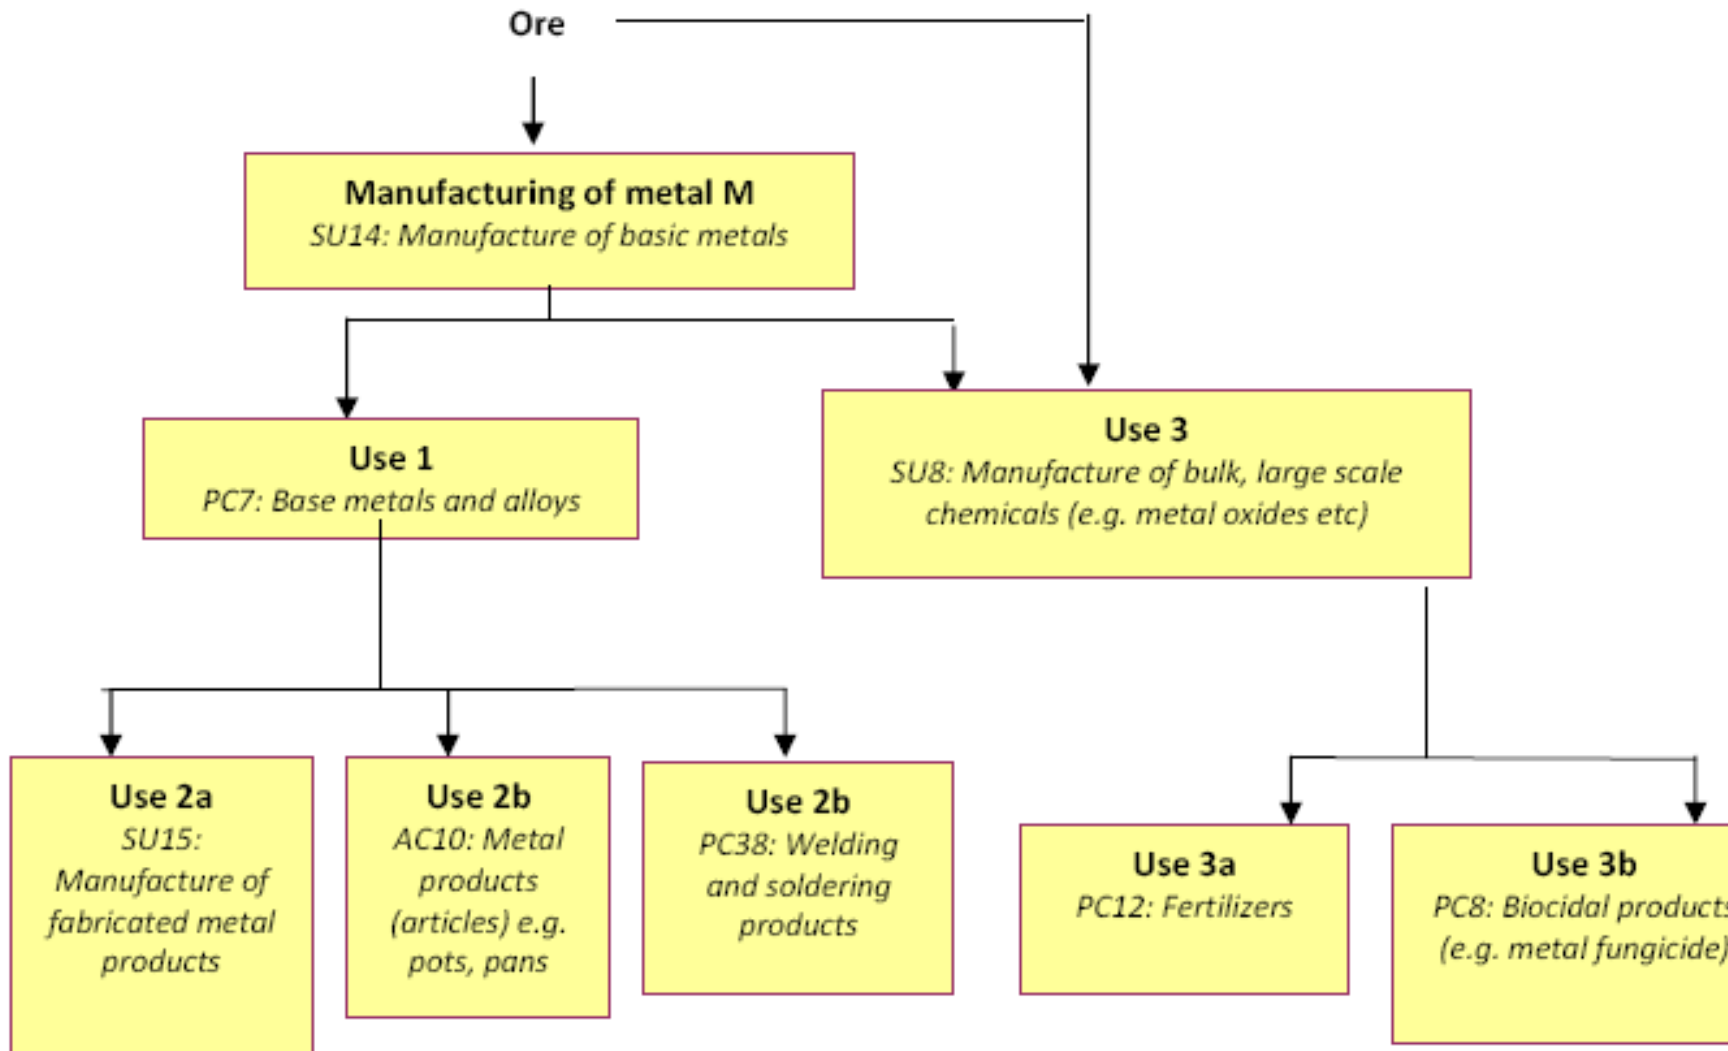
Ore

Manufacturing of metal M
SU14: Manufacture of basic metals

Use 1
PC7: Base metals and alloys

Use 3
SU8: Manufacture of bulk, large scale chemicals (e.g. metal oxides etc)

Use 2a
SU15: Manufacture of fabricated metal products

Use 2b
AC10: Metal products (articles) e.g. pots, pans

Use 2b
PC38: Welding and soldering products

Use 3a
PC12: Fertilizers

Use 3b
PC8: Biocidal product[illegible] (e.g. metal fungicide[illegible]